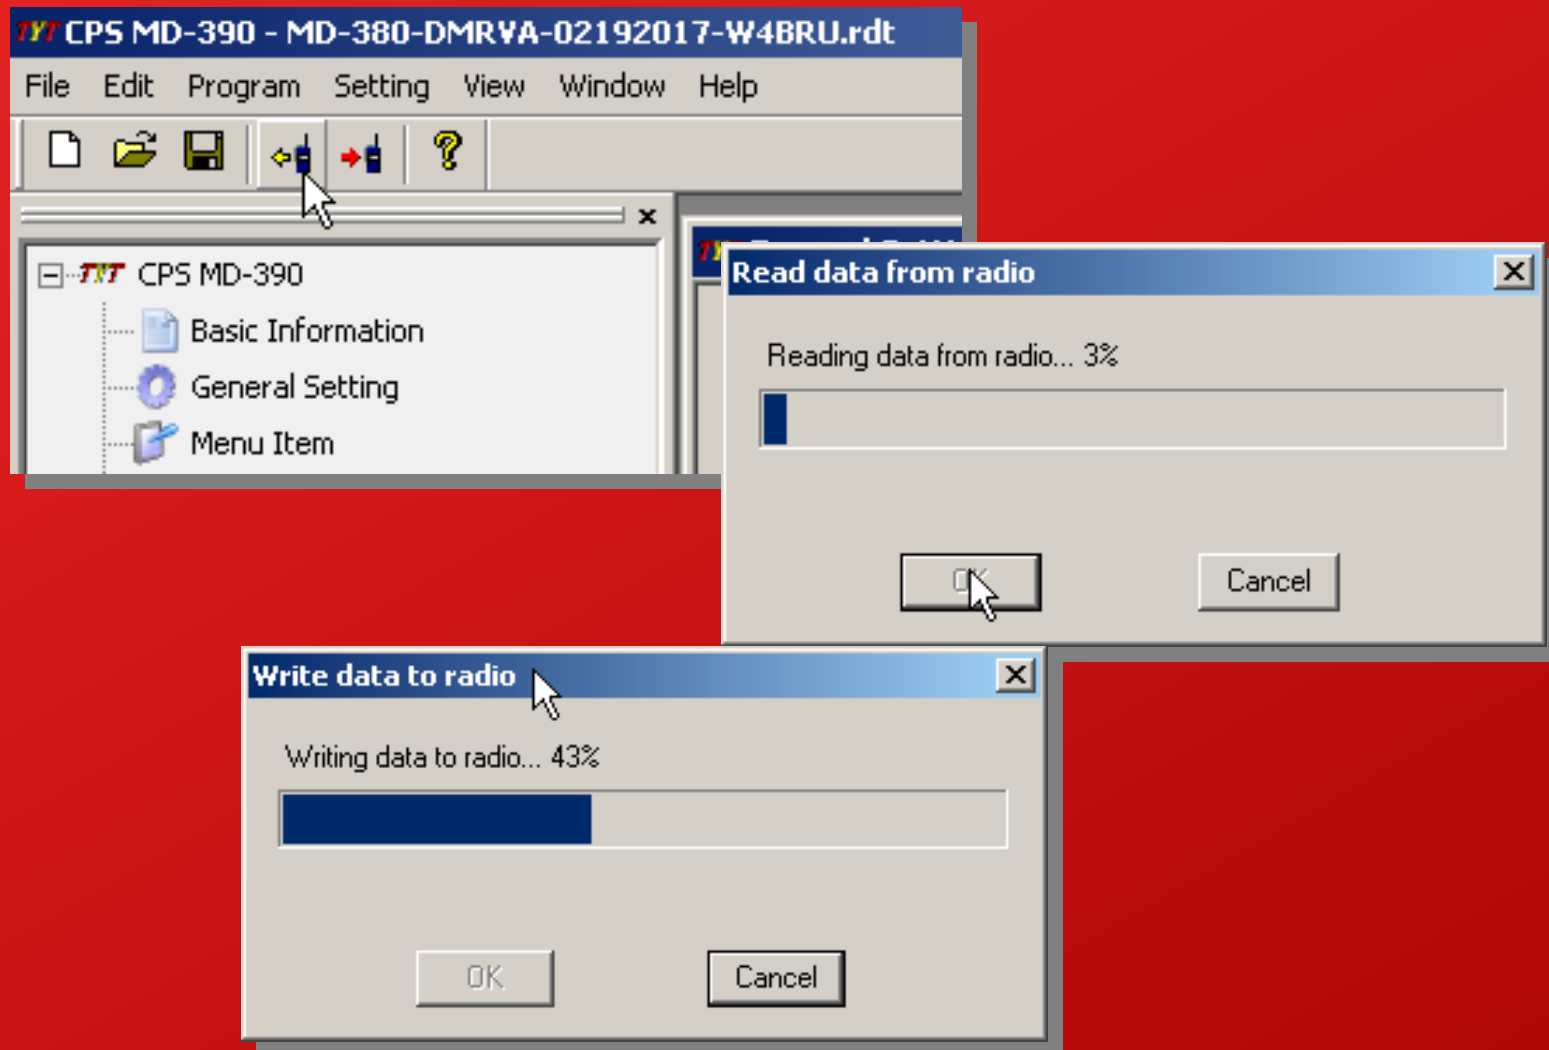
TYT CPS MD-390 - MD-380-DMRVA-02192017-W4BRU.rdt

File Edit Program Setting View Window Help

TYT CPS MD-390
Basic Information
General Setting
Menu Item

Read data from radio

Reading data from radio... 3%

OK Cancel

Write data to radio

Writing data to radio... 43%

OK Cancel